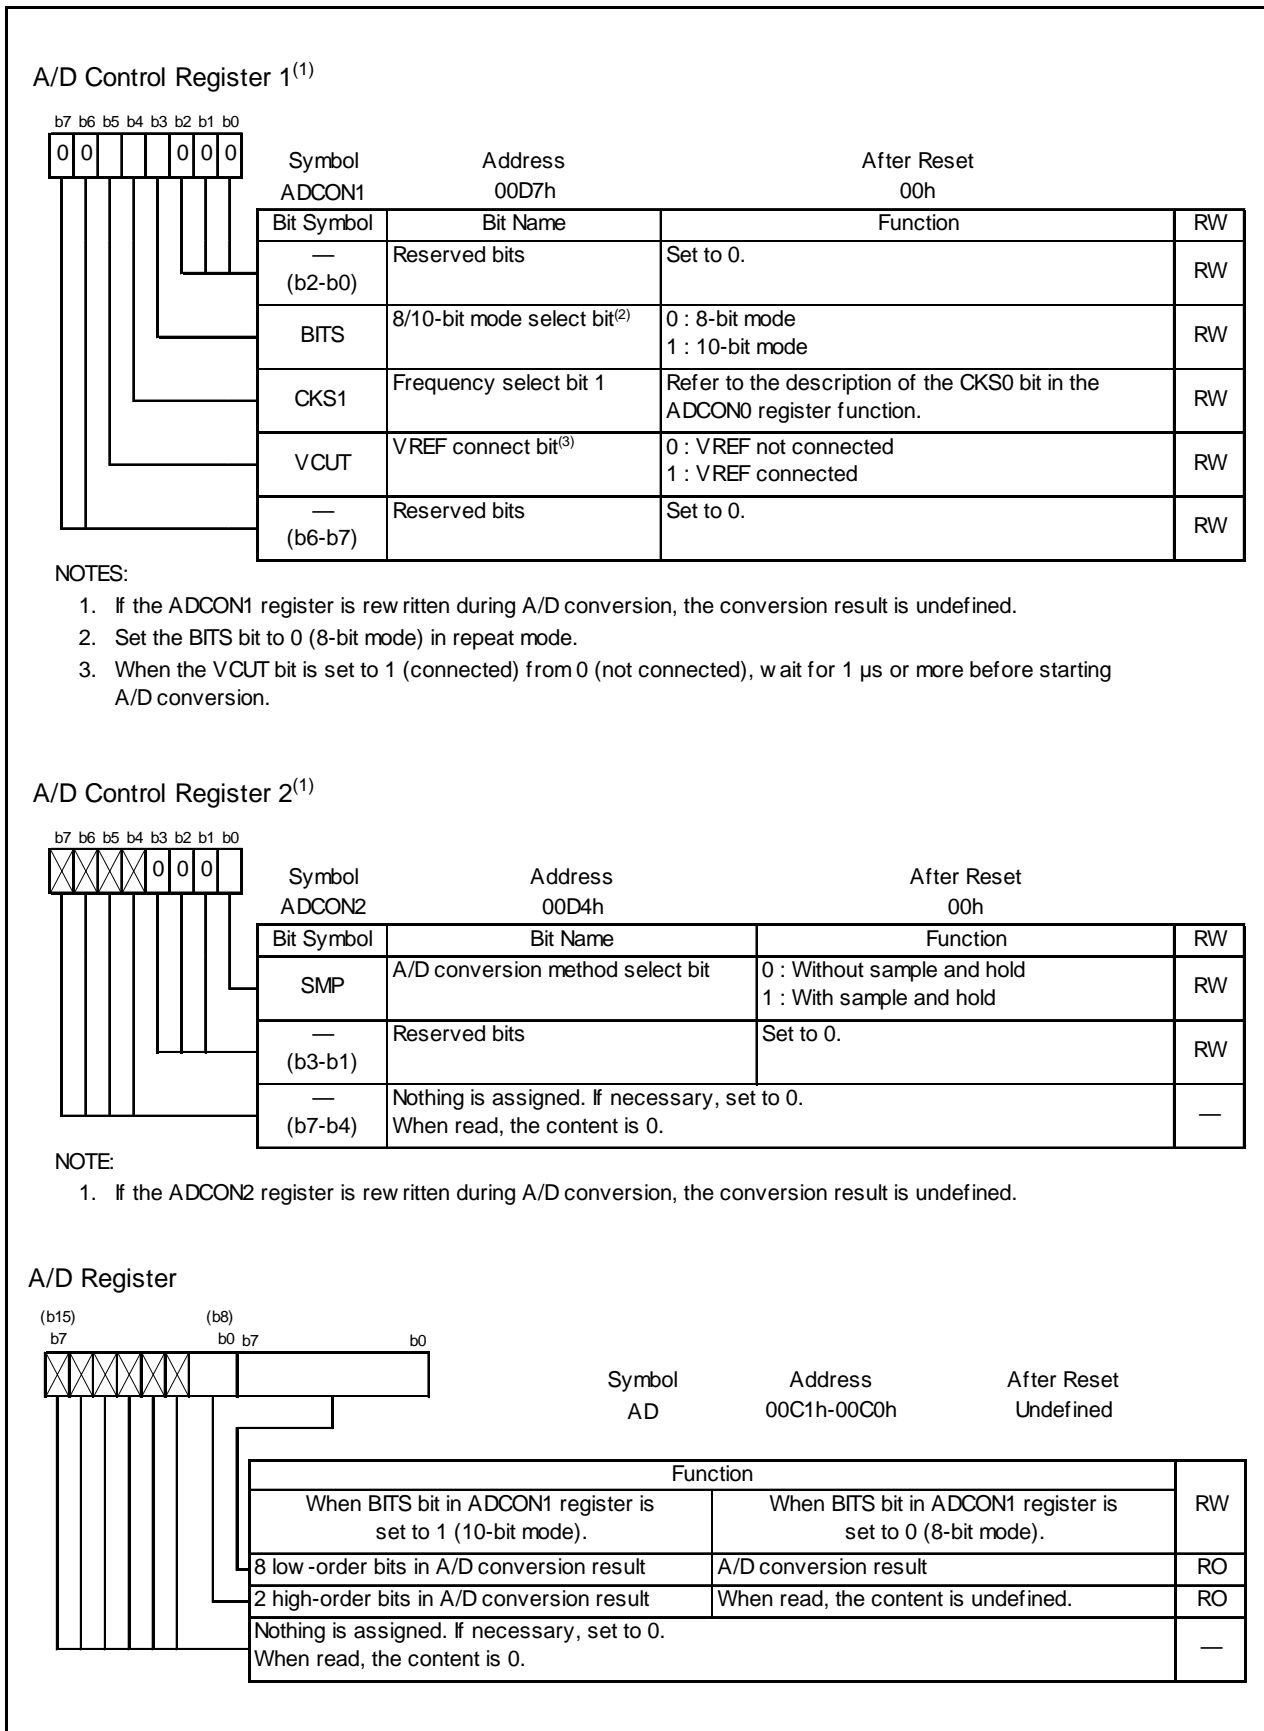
A/D Control Register 1$^{(1)}$

b7 b6 b5 b4 b3 b2 b1 b0
0 0 0 0 0

| Symbol | Address | After Reset |
|---|---|---|
| ADCON1 | 00D7h | 00h |

| Bit Symbol | Bit Name | Function | RW |
|---|---|---|---|
| — (b2-b0) | Reserved bits | Set to 0. | RW |
| BITS | 8/10-bit mode select bit$^{(2)}$ | 0 : 8-bit mode<br>1 : 10-bit mode | RW |
| CKS1 | Frequency select bit 1 | Refer to the description of the CKS0 bit in the ADCON0 register function. | RW |
| VCUT | VREF connect bit$^{(3)}$ | 0 : VREF not connected<br>1 : VREF connected | RW |
| — (b6-b7) | Reserved bits | Set to 0. | RW |

NOTES:
1. If the ADCON1 register is rew ritten during A/D conversion, the conversion result is undefined.
2. Set the BITS bit to 0 (8-bit mode) in repeat mode.
3. When the VCUT bit is set to 1 (connected) from 0 (not connected), w ait for 1 µs or more before starting A/D conversion.

A/D Control Register 2$^{(1)}$

b7 b6 b5 b4 b3 b2 b1 b0
0 0 0

| Symbol | Address | After Reset |
|---|---|---|
| ADCON2 | 00D4h | 00h |

| Bit Symbol | Bit Name | Function | RW |
|---|---|---|---|
| SMP | A/D conversion method select bit | 0 : Without sample and hold<br>1 : With sample and hold | RW |
| — (b3-b1) | Reserved bits | Set to 0. | RW |
| — (b7-b4) | Nothing is assigned. If necessary, set to 0.<br>When read, the content is 0. | | — |

NOTE:
1. If the ADCON2 register is rew ritten during A/D conversion, the conversion result is undefined.

A/D Register

(b15) b7 (b8) b0 b7 b0

| Symbol | Address | After Reset |
|---|---|---|
| AD | 00C1h-00C0h | Undefined |

| Function | | RW |
|---|---|---|
| When BITS bit in ADCON1 register is set to 1 (10-bit mode). | When BITS bit in ADCON1 register is set to 0 (8-bit mode). | RW |
| 8 low -order bits in A/D conversion result | A/D conversion result | RO |
| 2 high-order bits in A/D conversion result | When read, the content is undefined. | RO |
| Nothing is assigned. If necessary, set to 0.<br>When read, the content is 0. | | — |